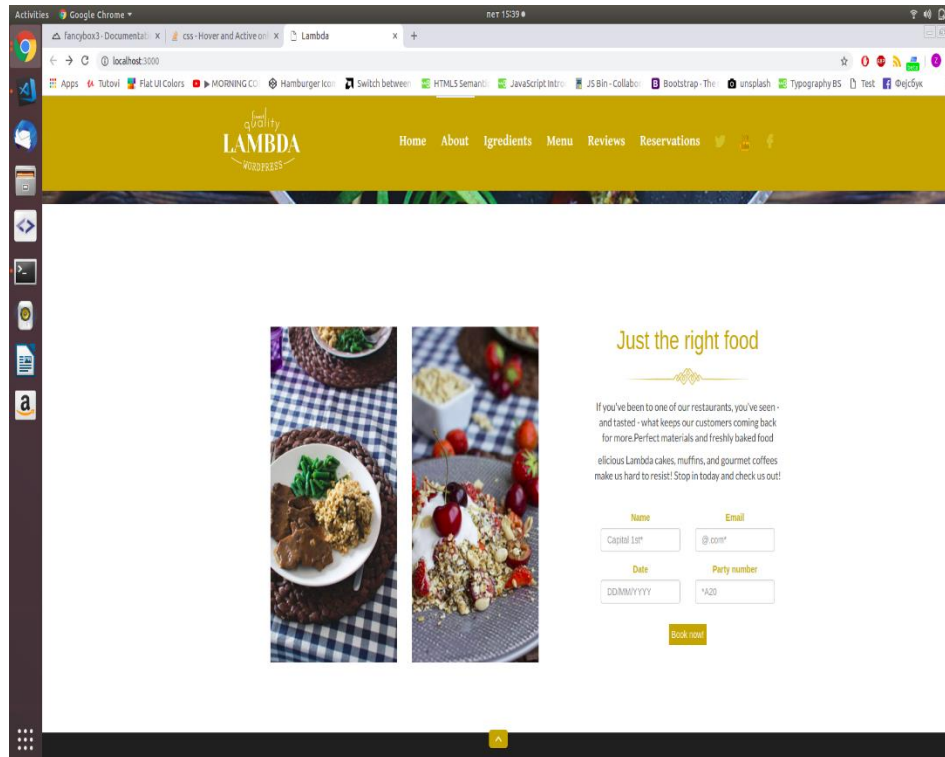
Activities Google Chrome ▾ пет 15:39 ●

fancybox3 - Documentati × css - Hover and Active onl × Lambda × +

localhost:3000

Apps Tutovi Flat UI Colors ▶ MORNING CO Hamburger Icon Switch between HTML5 Semanti JavaScript Intro JS Bin - Collabor Bootstrap · The unsplash Typography BS Test Фејсбук

finest quality LAMBDA WORDPRESS

Home About Igredients Menu Reviews Reservations

Just the right food

If you've been to one of our restaurants, you've seen - and tasted - what keeps our customers coming back for more.Perfect materials and freshly baked food

elicious Lambda cakes, muffins, and gourmet coffees make us hard to resist! Stop in today and check us out!

Name

Capital 1st*

Email

@.com*

Date

DD/MM/YYYY

Party number

*A20

Book now!